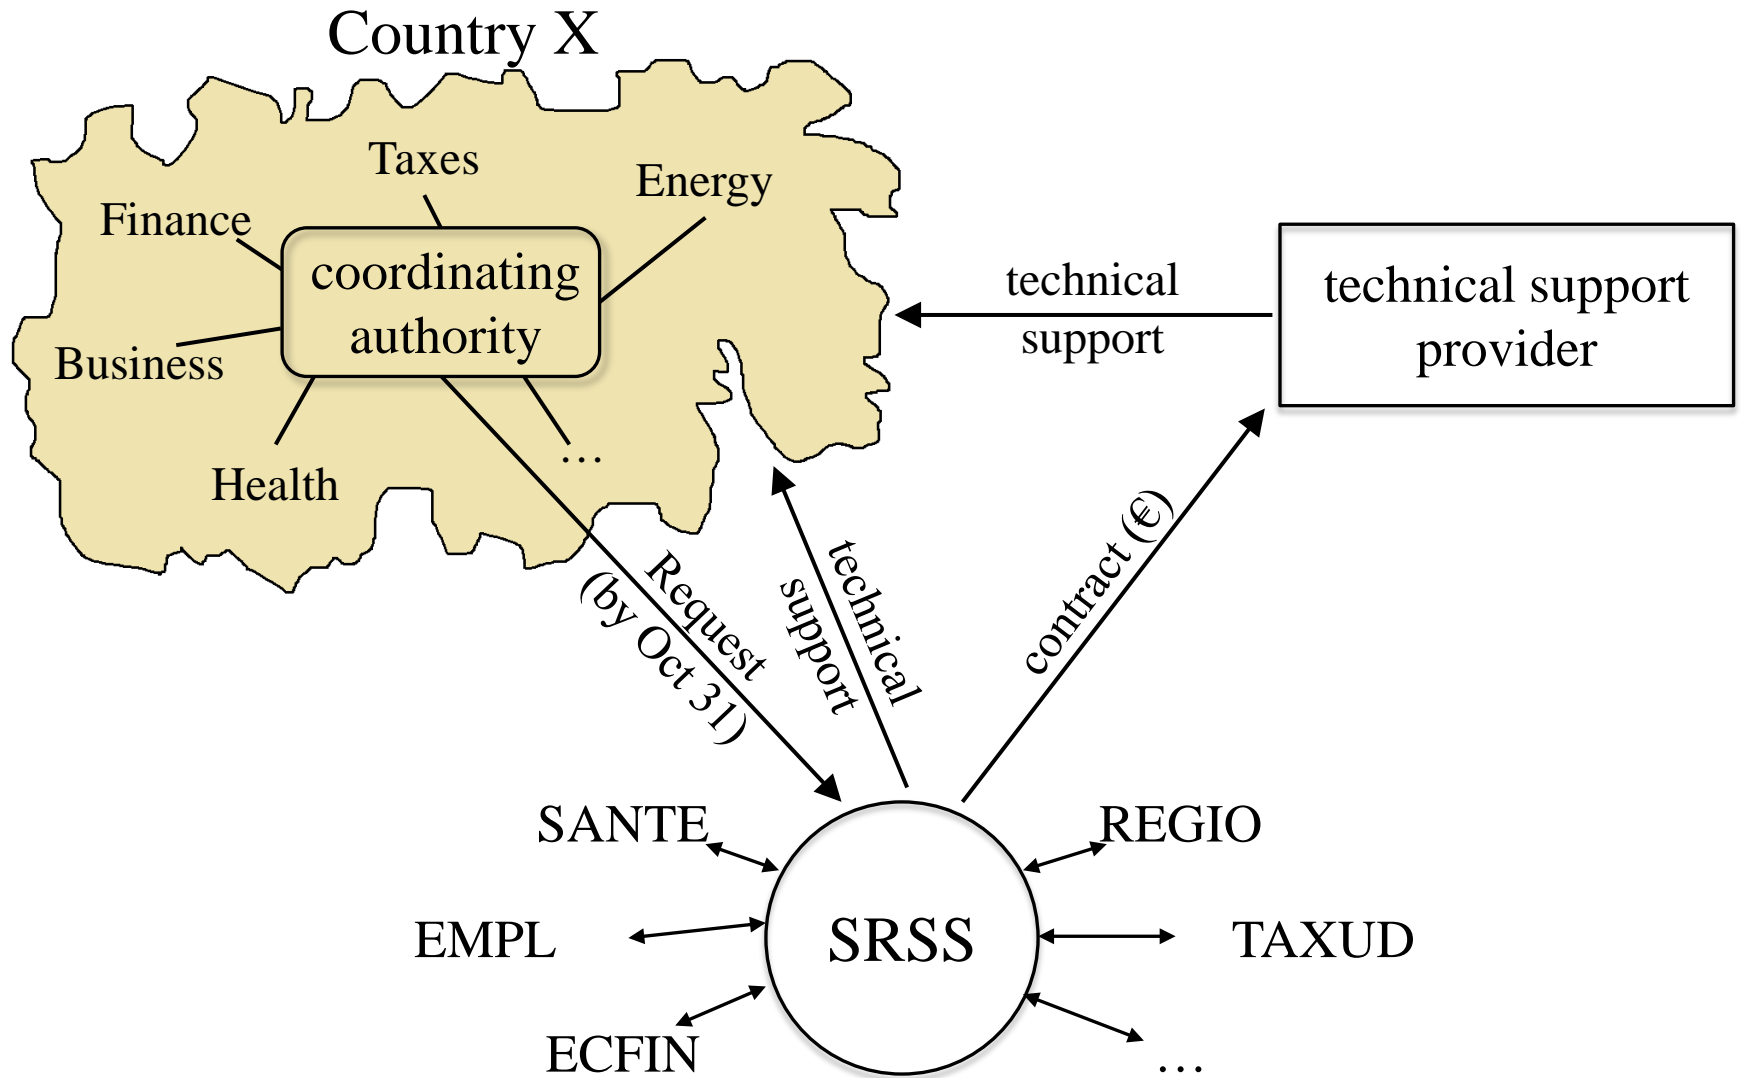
Country X

Taxes

Finance

Energy

coordinating authority

Business

Health

…

technical support

technical support provider

Request (by Oct 31)

technical support

contract (€)

SANTE

REGIO

EMPL

SRSS

TAXUD

ECFIN

…